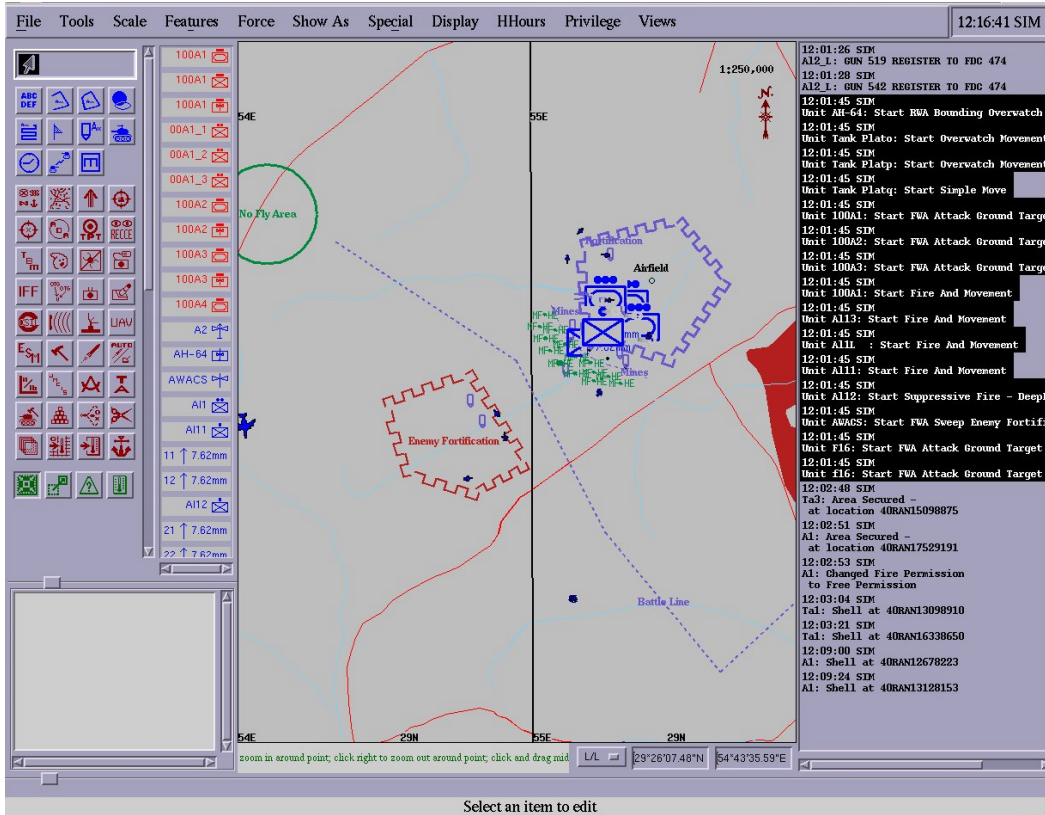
File Tools Scale Features Force Show As Special Display HHours Privilege Views

12:16:41 SIM

ABC DEF

IFF

UAV

RECCE

100A1
100A1
100A1
00A1_1
00A1_2
00A1_3
100A2
100A2
100A3
100A3
100A4
A2
AH-64
AWACS
AI1
AI11
11 7.62mm
12 7.62mm
AI12
21 7.62mm
22 7.62mm

1:250,000

54E

55E

No Fly Area

Fortification

Airfield

Mines

Mines

Enemy Fortification

Battle Line

54E 29N 55E 29N

zoom in around point; click right to zoom out around point; click and drag mid

L/L

29°26'07.48"N

54°43'35.59"E

12:01:26 SIM
A12_L: GUN 519 REGISTER TO FDC 474
12:01:28 SIM
A12_L: GUN 542 REGISTER TO FDC 474
12:01:45 SIM
Unit AH-64: Start RWA Bounding Overwatch
12:01:45 SIM
Unit Tank Plato: Start Overwatch Movement
12:01:45 SIM
Unit Tank Platp: Start Overwatch Movement
12:01:45 SIM
Unit Tank Platq: Start Simple Move
12:01:45 SIM
Unit 100A1: Start FWA Attack Ground Targe
12:01:45 SIM
Unit 100A2: Start FWA Attack Ground Targe
12:01:45 SIM
Unit 100A3: Start FWA Attack Ground Targe
12:01:45 SIM
Unit 100A1: Start Fire And Movement
12:01:45 SIM
Unit A113: Start Fire And Movement
12:01:45 SIM
Unit A11L : Start Fire And Movement
12:01:45 SIM
Unit A111: Start Fire And Movement
12:01:45 SIM
Unit A112: Start Suppressive Fire - Deep
12:01:45 SIM
Unit AWACS: Start FWA Sweep Enemy Fortifi
12:01:45 SIM
Unit F16: Start FWA Attack Ground Target
12:01:45 SIM
Unit f16: Start FWA Attack Ground Target
12:02:48 SIM
Ta3: Area Secured -
at location 40RAN15098875
12:02:51 SIM
A1: Area Secured -
at location 40RAN17529191
12:02:53 SIM
A1: Changed Fire Permission
to Free Permission
12:03:04 SIM
Ta1: Shell at 40RAN13098910
12:03:21 SIM
Ta1: Shell at 40RAN16338650
12:09:00 SIM
A1: Shell at 40RAN12678223
12:09:24 SIM
A1: Shell at 40RAN13128153

Select an item to edit